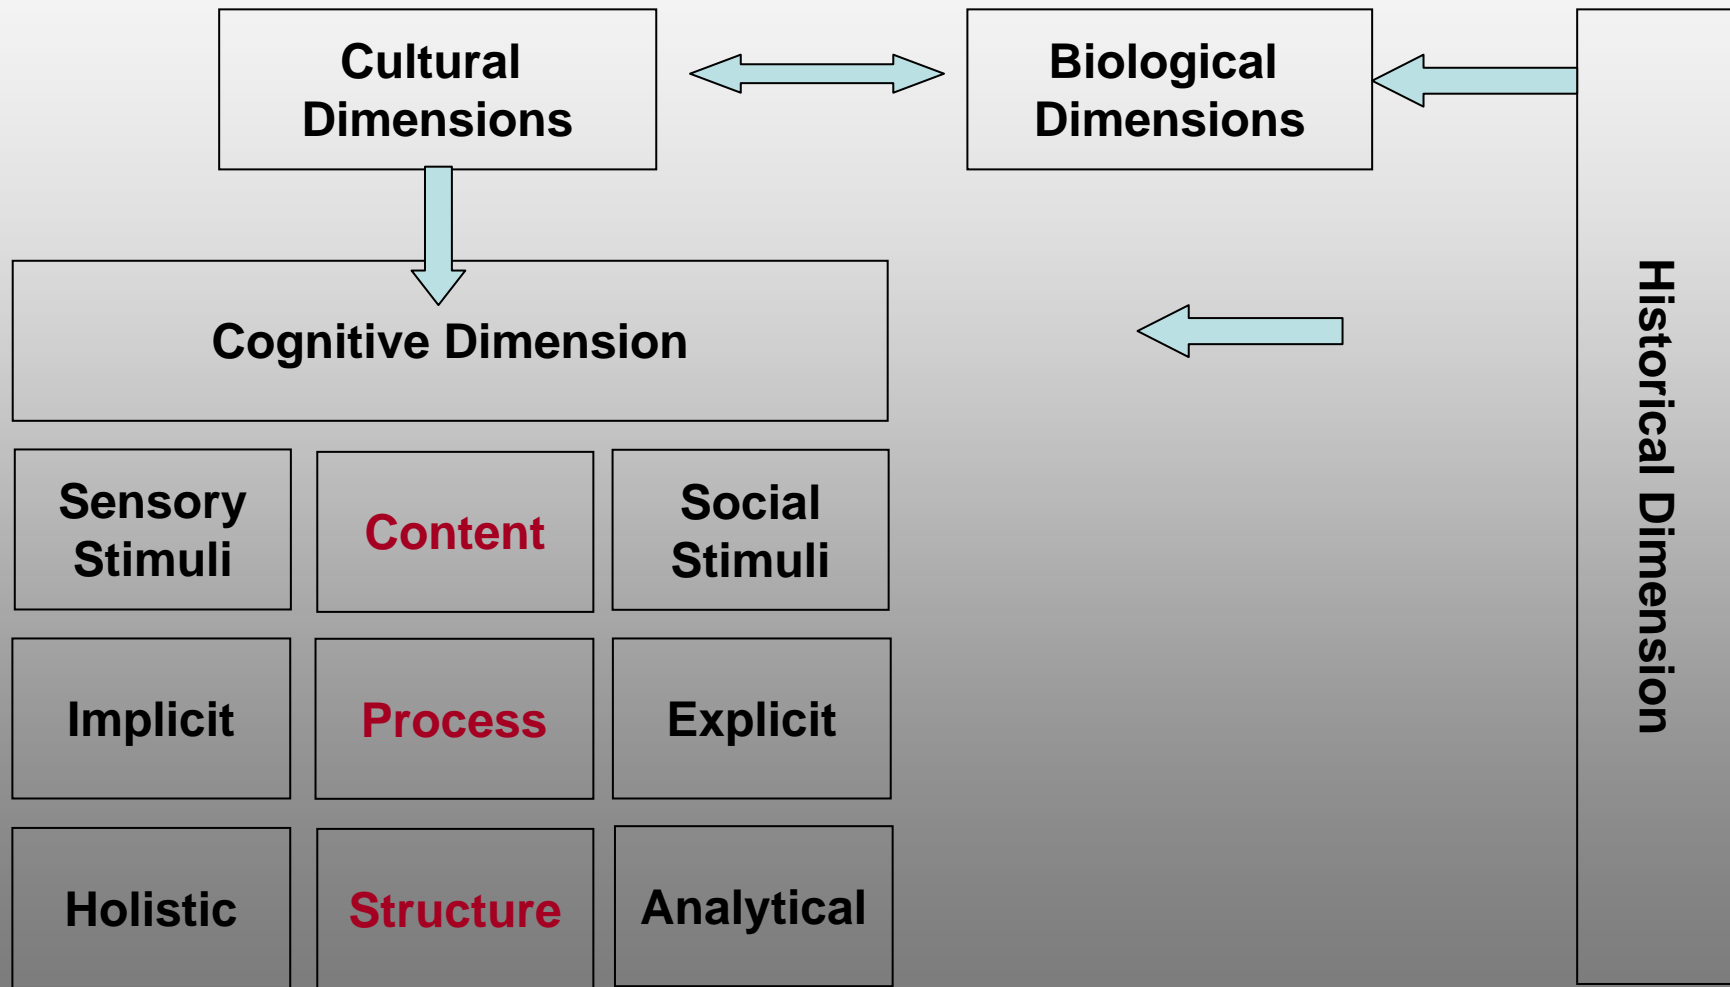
Cultural Dimensions

Biological Dimensions

Historical Dimension

Cognitive Dimension

| Sensory Stimuli | Content | Social Stimuli |
|---|---|---|
| Implicit | Process | Explicit |
| Holistic | Structure | Analytical |